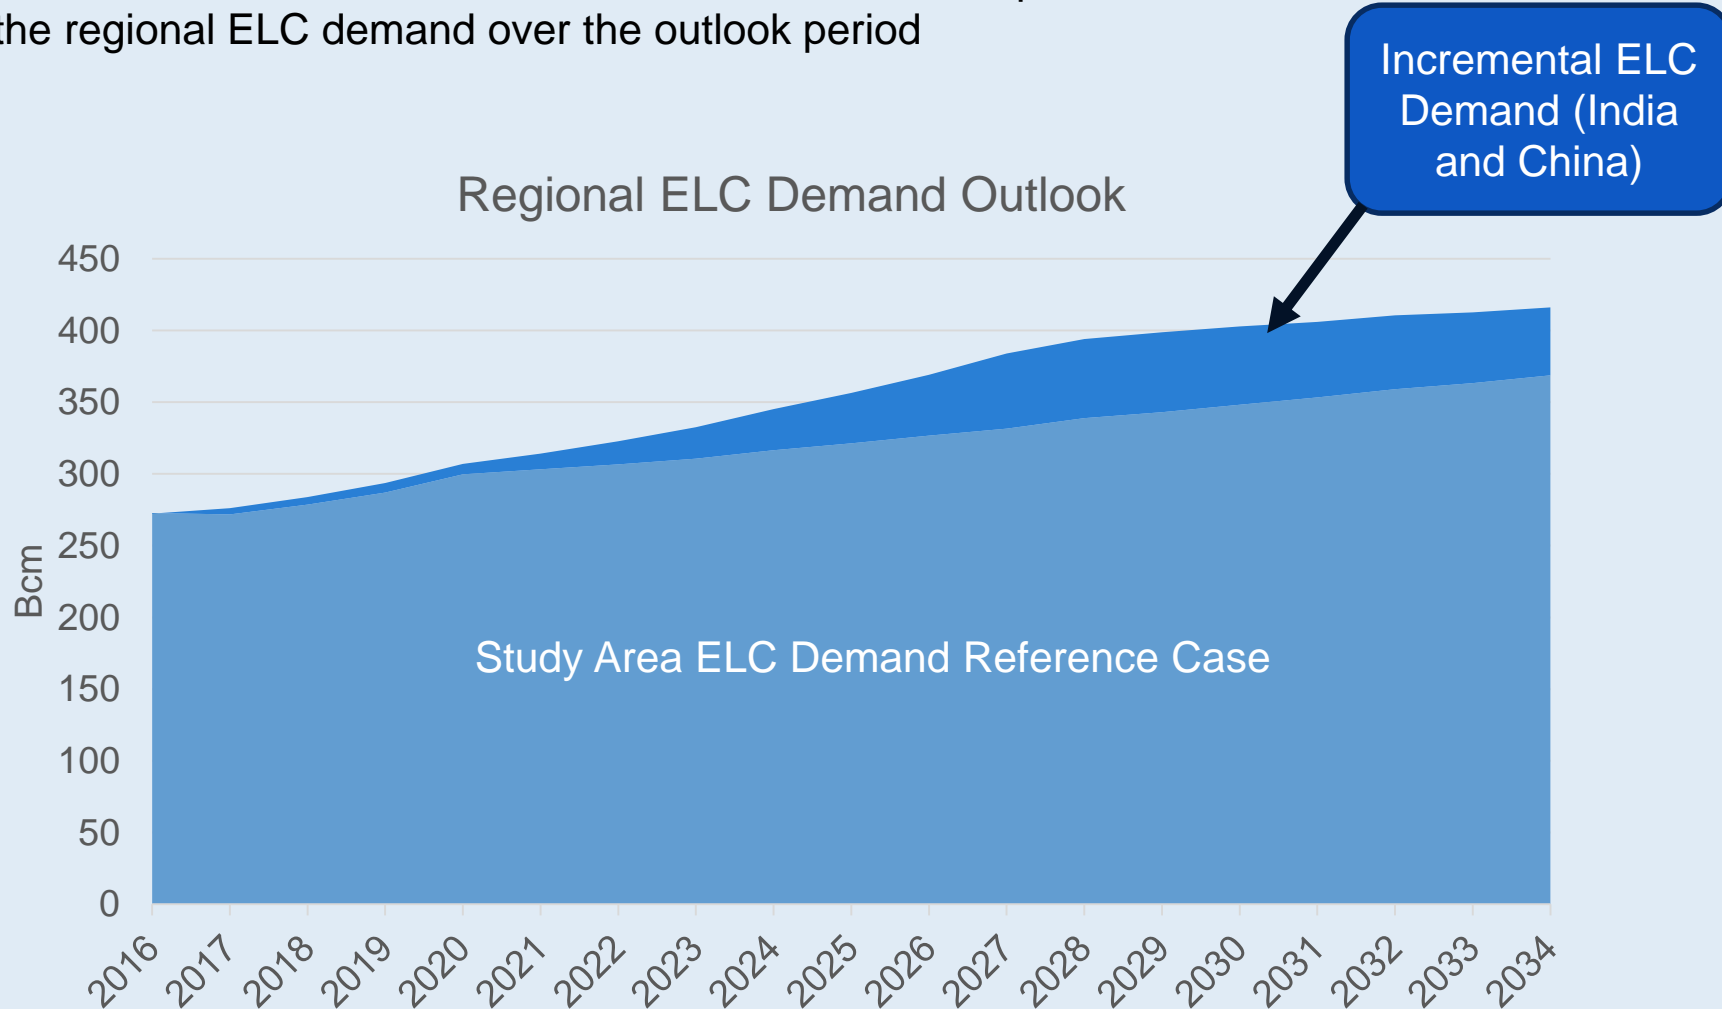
the regional ELC demand over the outlook period

Incremental ELC Demand (India and China)

Regional ELC Demand Outlook

450
400
350
300
250
200
150
100
50
0

Bcm

Study Area ELC Demand Reference Case

2016 2017 2018 2019 2020 2021 2022 2023 2024 2025 2026 2027 2028 2029 2030 2031 2032 2033 2034